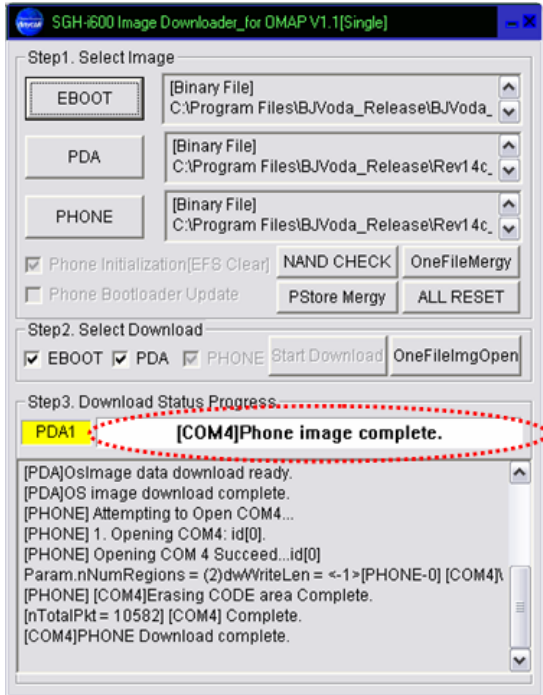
SGH-i600 Image Downloader_for OMAP V1.1[Single]

Step1. Select Image

EBOOT
[Binary File]
C:\Program Files\BJVoda_Release\BJVoda_

PDA
[Binary File]
C:\Program Files\BJVoda_Release\Rev14c_

PHONE
[Binary File]
C:\Program Files\BJVoda_Release\Rev14c_

Phone Initialization[EFS Clear]
NAND CHECK
OneFileMergy

Phone Bootloader Update
PStore Mergy
ALL RESET

Step2. Select Download

EBOOT PDA PHONE Start Download OneFileImgOpen

Step3. Download Status Progress

PDA1 [COM4]Phone image complete.

[PDA]OsImage data download ready.
[PDA]OS image download complete.
[PHONE] Attempting to Open COM4...
[PHONE] 1. Opening COM4: id[0].
[PHONE] Opening COM 4 Succeed...id[0]
Param.nNumRegions = (2)dwWriteLen = <-1>[PHONE-0] [COM4]\
[PHONE] [COM4]Erasing CODE area Complete.
[nTotalPkt = 10582] [COM4] Complete.
[COM4]PHONE Download complete.